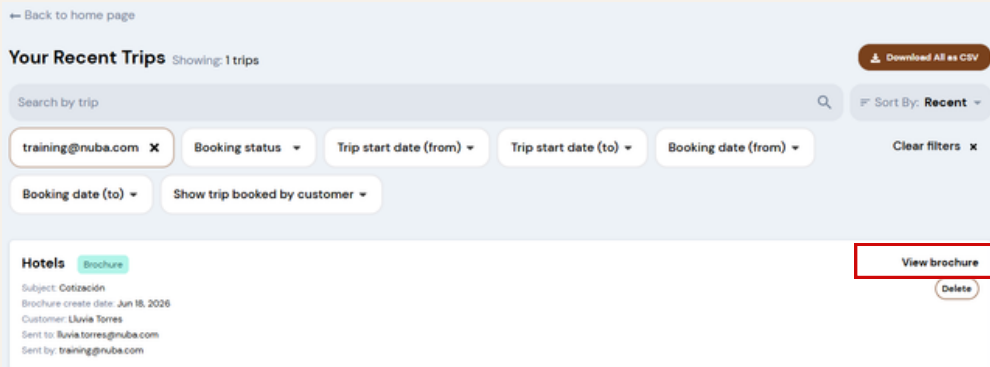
← Back to home page

Your Recent Trips Showing: 1 trips

Download All as CSV

Search by trip

Sort By: Recent

training@nuba.com ✕

Booking status

Trip start date (from)

Trip start date (to)

Booking date (from)

Clear filters ✕

Booking date (to)

Show trip booked by customer

Hotels Brochure

View brochure

Subject: Cotización

Brochure create date: Jun 18, 2026

Customer: Lluvia Torres

Sent to: lluvia.torres@nuba.com

Sent by: training@nuba.com

Delete